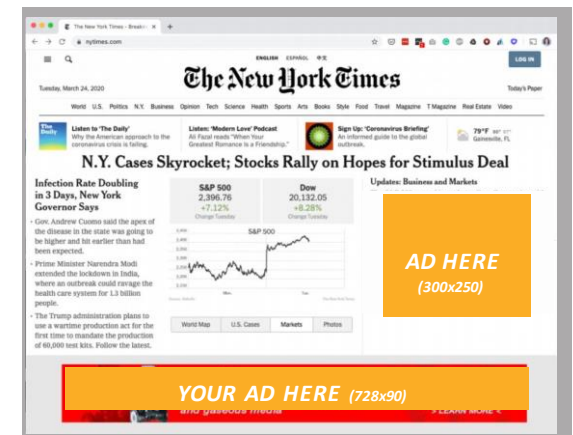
The New York Times - Breaki ×
nytimes.com
ENGLISH ESPAÑOL 中文
LOG IN
Tuesday, March 24, 2020
The New York Times
Today's Paper
World U.S. Politics N.Y. Business Opinion Tech Science Health Sports Arts Books Style Food Travel Magazine T Magazine Real Estate Video
The Daily
Listen to 'The Daily'
Why the American approach to the coronavirus crisis is failing.
Listen: 'Modern Love' Podcast
Ali Fazal reads "When Your Greatest Romance Is a Friendship."
Sign Up: 'Coronavirus Briefing'
An informed guide to the global outbreak.
79°F
Gainesville, FL
N.Y. Cases Skyrocket; Stocks Rally on Hopes for Stimulus Deal
Infection Rate Doubling in 3 Days, New York Governor Says
• Gov. Andrew Cuomo said the apex of the disease in the state was going to be higher and hit earlier than had been expected.
• Prime Minister Narendra Modi extended the lockdown in India, where an outbreak could ravage the health care system for 1.3 billion people.
• The Trump administration plans to use a wartime production act for the first time to mandate the production of 60,000 test kits. Follow the latest.
S&P 500
2,396.76
+7.12%
Change Tuesday
Dow
20,132.05
+8.28%
Change Tuesday
S&P 500
World Map
U.S. Cases
Markets
Photos
Updates: Business and Markets
AD HERE
(300x250)
YOUR AD HERE (728x90)
and gaseous media
LEARN MORE